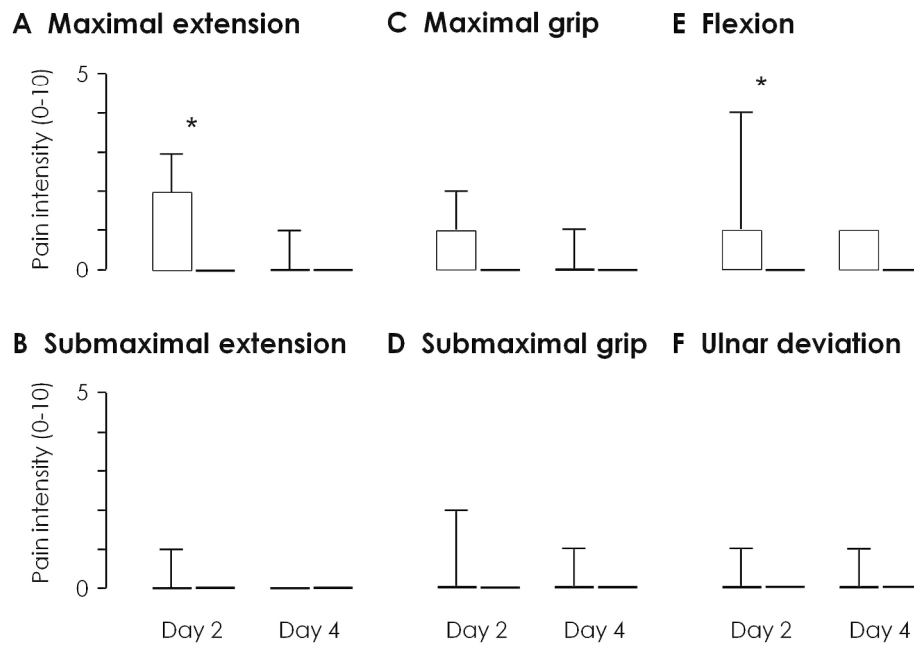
A Maximal extension

C Maximal grip

E Flexion

Pain intensity (0-10)

5

0

*

*

B Submaximal extension

D Submaximal grip

F Ulnar deviation

Pain intensity (0-10)

5

0

Day 2

Day 4

Day 2

Day 4

Day 2

Day 4